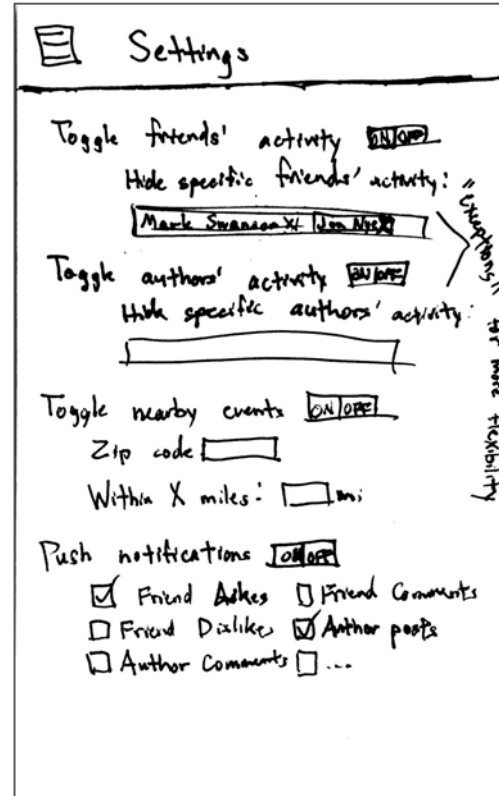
Settings

Toggle friends' activity ON/OFF
Hide specific friends' activity:
Mark Swanson X | Jon Nix X

Toggle authors' activity ON/OFF
Hide specific authors' activity:

"exceptions" for more flexibility

Toggle nearby events ON/OFF
Zip code
Within X miles: mi

Push notifications ON/OFF
☑ Friend Likes ☐ Friend Comments
☐ Friend Dislikes ☑ Author posts
☐ Author Comments ☐ ...